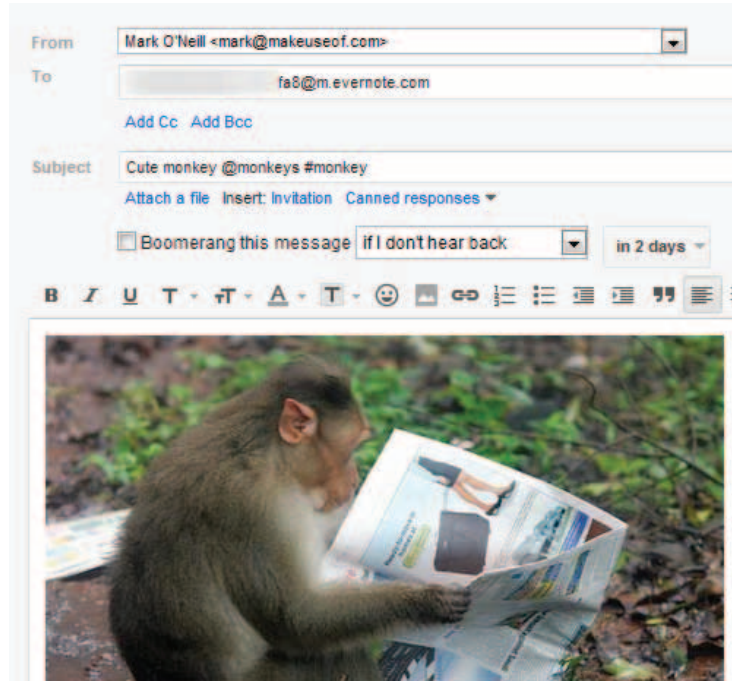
From Mark O'Neill <mark@makeuseof.com>

To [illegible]fa8@m.evernote.com

Add Cc Add Bcc

Subject Cute monkey @monkeys #monkey

Attach a file Insert: Invitation Canned responses

Boomerang this message if I don't hear back in 2 days

B I U T T A T